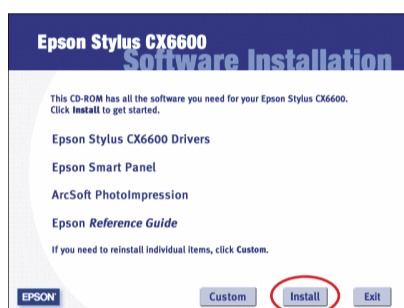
Epson Stylus CX6600
Software Installation

This CD-ROM has all the software you need for your Epson Stylus CX6600. Click **Install** to get started.

Epson Stylus CX6600 Drivers

Epson Smart Panel

ArcSoft PhotoImpression

Epson *Reference Guide*

If you need to reinstall individual items, click **Custom**.

EPSON

Custom

Install

Exit